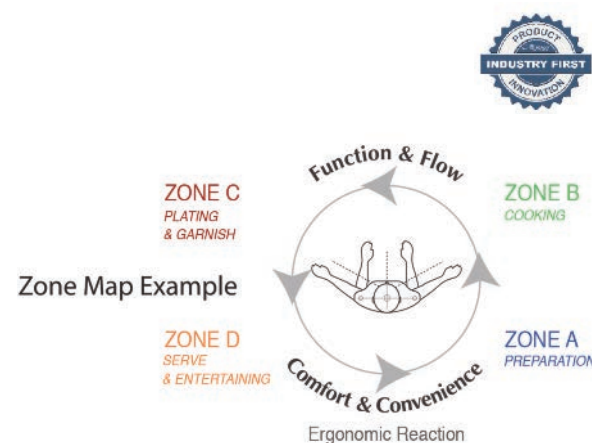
PRODUCT
INDUSTRY FIRST
INNOVATION

Function & Flow

ZONE C
PLATING
& GARNISH

ZONE B
COOKING

Zone Map Example

ZONE D
SERVE
& ENTERTAINING

ZONE A
PREPARATION

Comfort & Convenience

Ergonomic Reaction